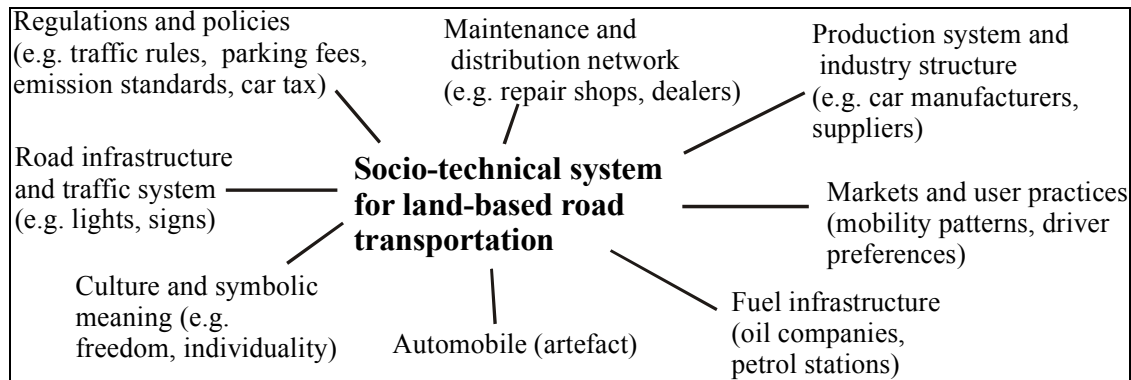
Regulations and policies (e.g. traffic rules, parking fees, emission standards, car tax)

Maintenance and distribution network (e.g. repair shops, dealers)

Production system and industry structure (e.g. car manufacturers, suppliers)

Road infrastructure and traffic system (e.g. lights, signs)

**Socio-technical system for land-based road transportation**

Markets and user practices (mobility patterns, driver preferences)

Culture and symbolic meaning (e.g. freedom, individuality)

Automobile (artefact)

Fuel infrastructure (oil companies, petrol stations)